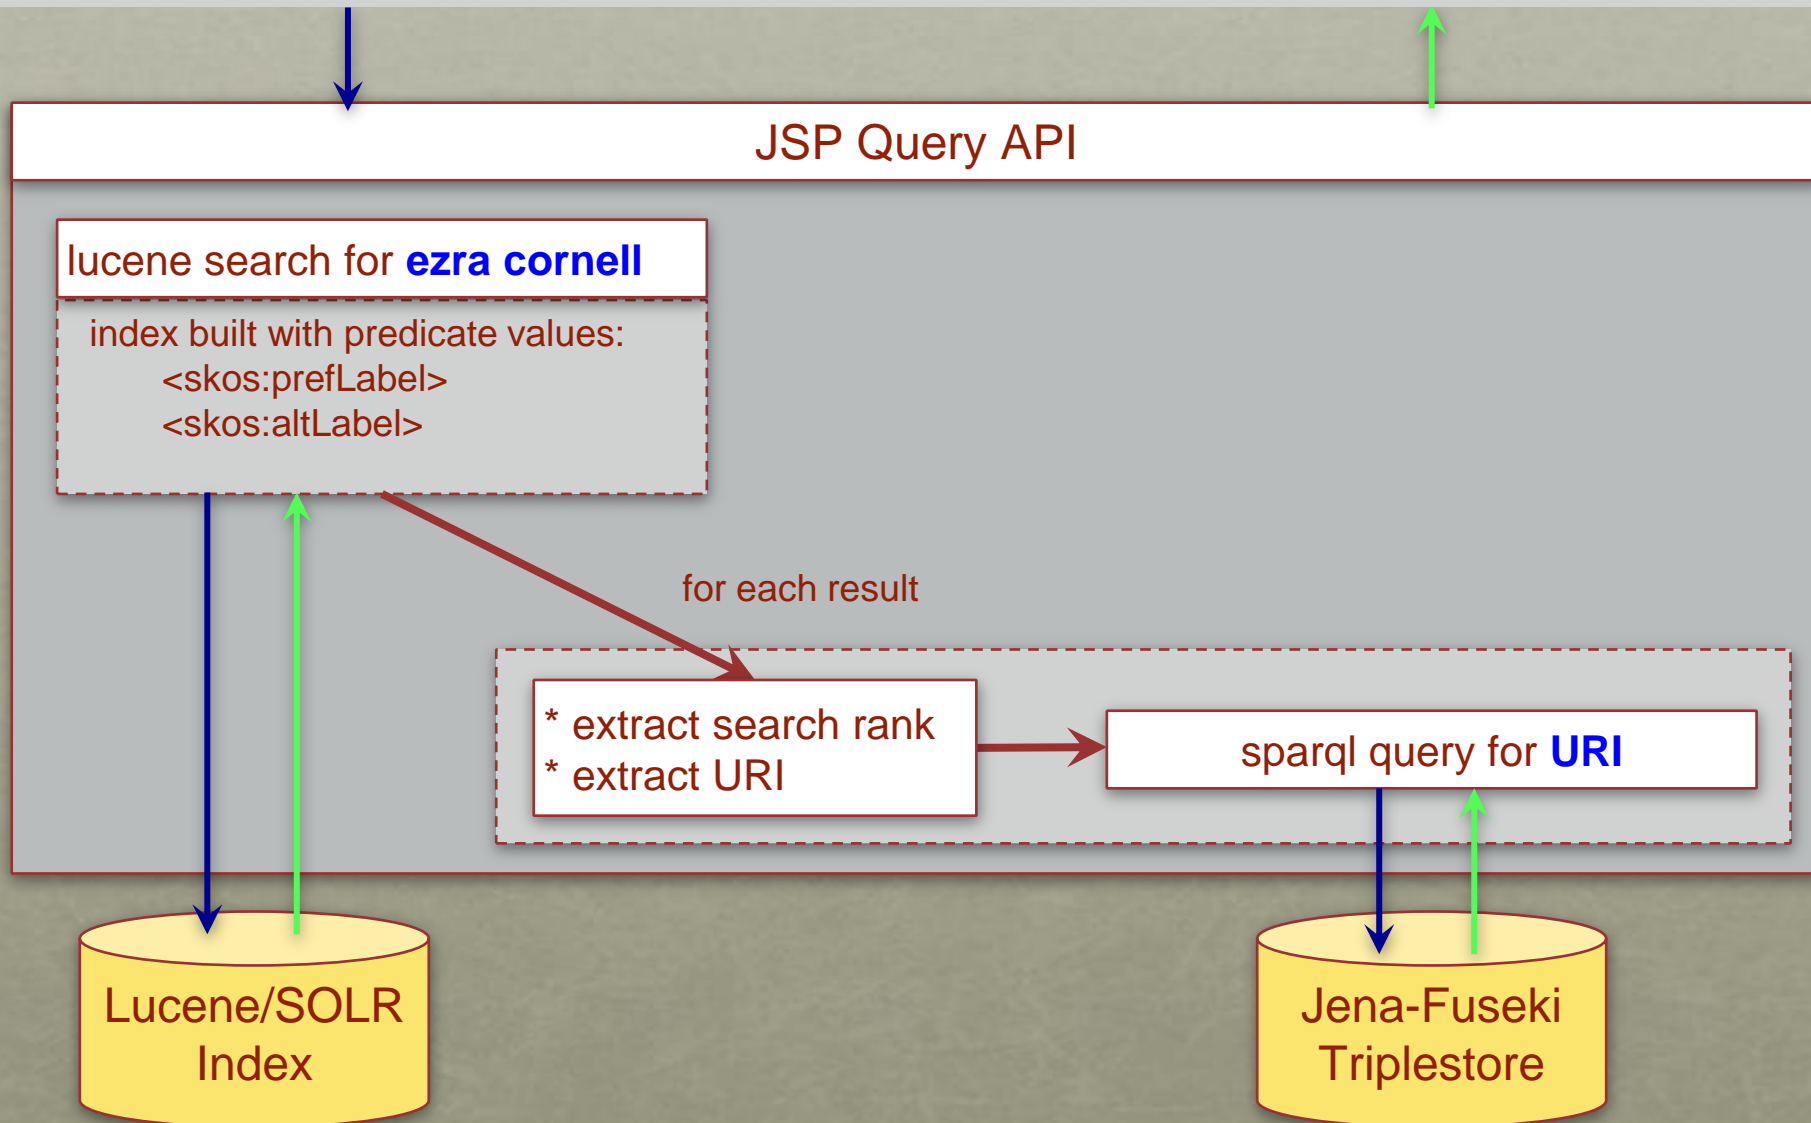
JSP Query API

lucene search for ezra cornell

index built with predicate values:
<skos:prefLabel>
<skos:altLabel>

for each result

* extract search rank
* extract URI

sparql query for URI

Lucene/SOLR Index

Jena-Fuseki Triplestore